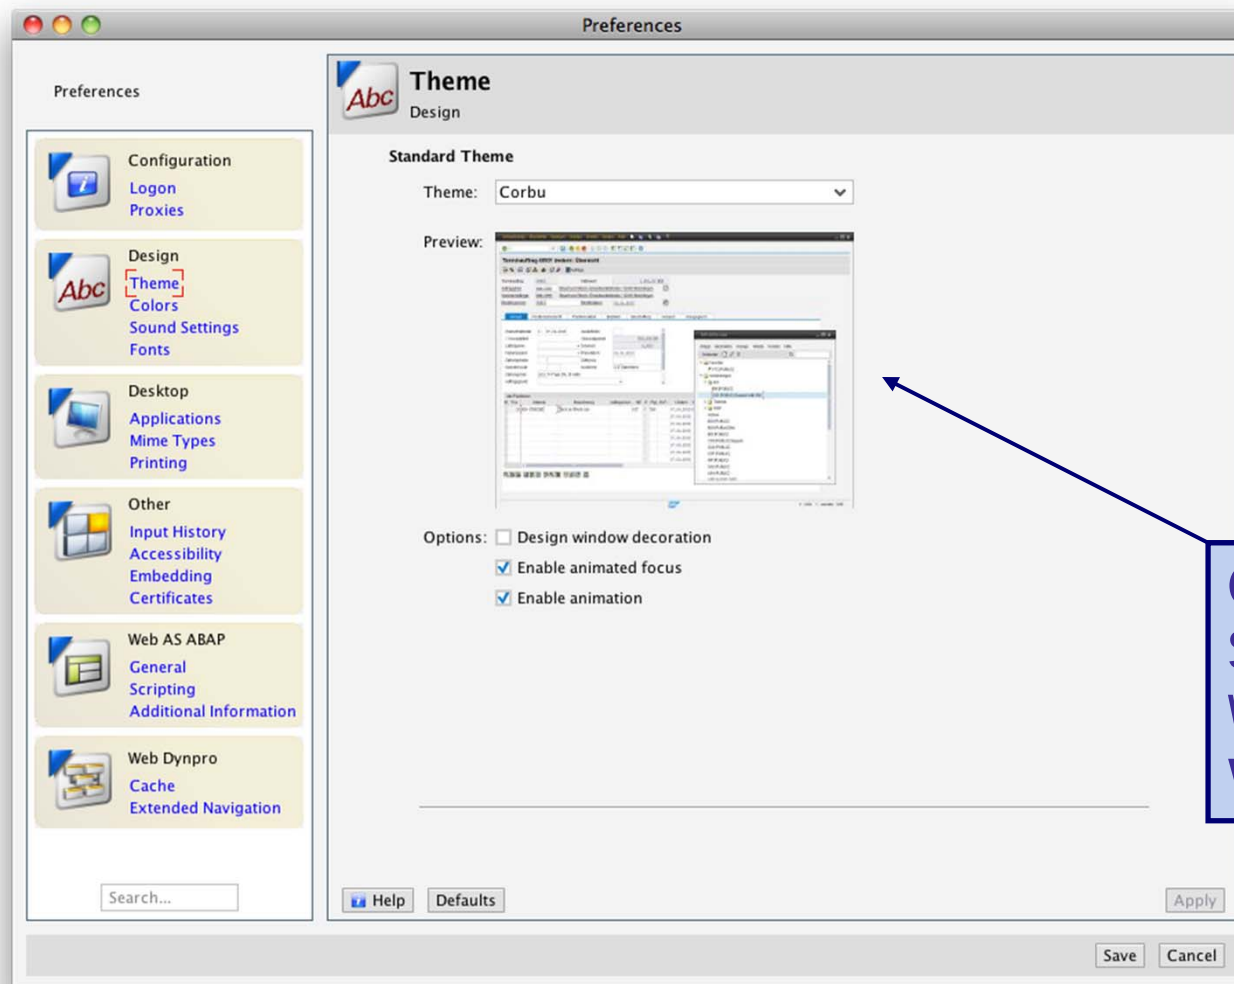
Preferences

Preferences

Configuration
Logon
Proxies

Design
Theme
Colors
Sound Settings
Fonts

Desktop
Applications
Mime Types
Printing

Other
Input History
Accessibility
Embedding
Certificates

Web AS ABAP
General
Scripting
Additional Information

Web Dynpro
Cache
Extended Navigation

Search...

Abc
Theme
Design

Standard Theme

Theme: Corbu

Preview:

Options: Design window decoration
Enable animated focus
Enable animation

C
S
W
W

Help Defaults Apply

Save Cancel